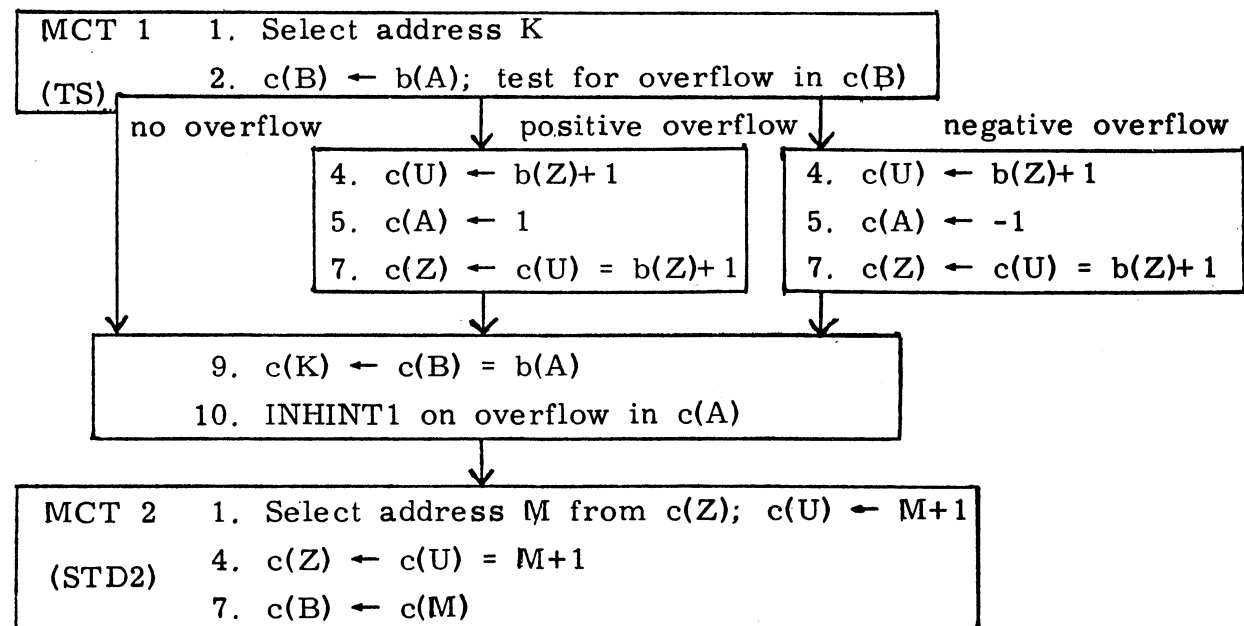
MCT 1 (TS)
1. Select address K
2. c(B) ← b(A); test for overflow in c(B)

no overflow

positive overflow
4. c(U) ← b(Z)+1
5. c(A) ← 1
7. c(Z) ← c(U) = b(Z)+1

negative overflow
4. c(U) ← b(Z)+1
5. c(A) ← -1
7. c(Z) ← c(U) = b(Z)+1

9. c(K) ← c(B) = b(A)
10. INHINT1 on overflow in c(A)

MCT 2 (STD2)
1. Select address M from c(Z); c(U) ← M+1
4. c(Z) ← c(U) = M+1
7. c(B) ← c(M)